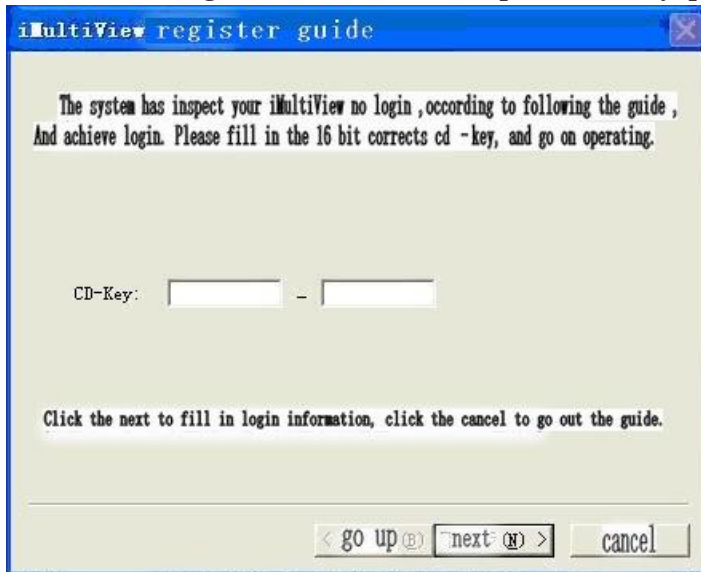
iMultiView register guide

The system has inspect your iMultiView no login ,according to following the guide , And achieve login. Please fill in the 16 bit corrects cd -key, and go on operating.

CD-Key: -

Click the next to fill in login information, click the cancel to go out the guide.

< go up(B) next (N) > cancel